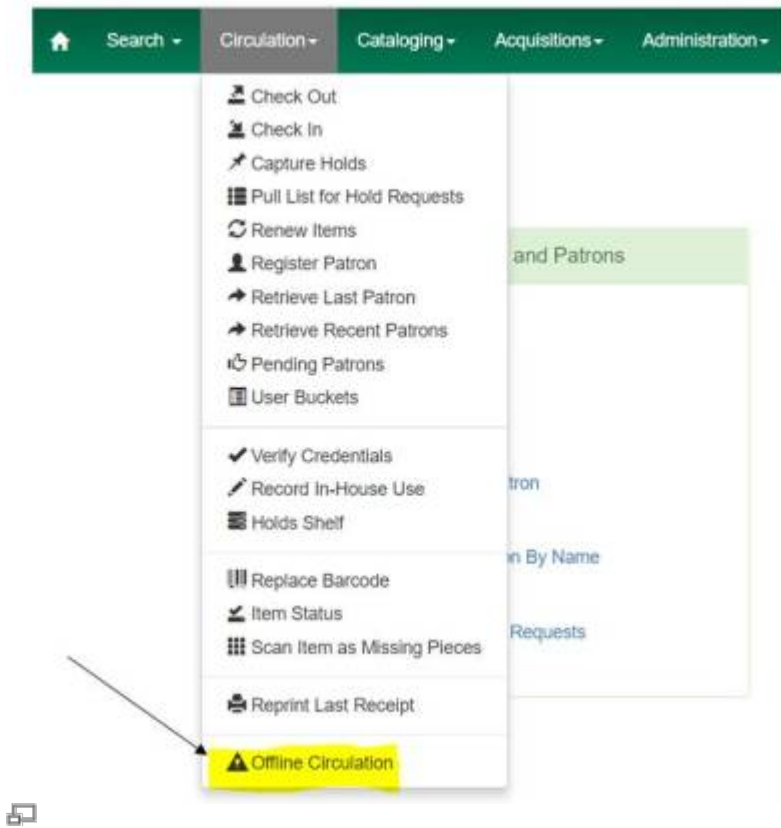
Search ▾ Circulation ▾ Cataloging ▾ Acquisitions ▾ Administration ▾

Check Out
Check In
Capture Holds
Pull List for Hold Requests
Renew Items
Register Patron
Retrieve Last Patron
Retrieve Recent Patrons
Pending Patrons
User Buckets

Verify Credentials
Record In-House Use
Holds Shelf

Replace Barcode
Item Status
Scan Item as Missing Pieces

Reprint Last Receipt

Offline Circulation

and Patrons

tron

n By Name

Requests